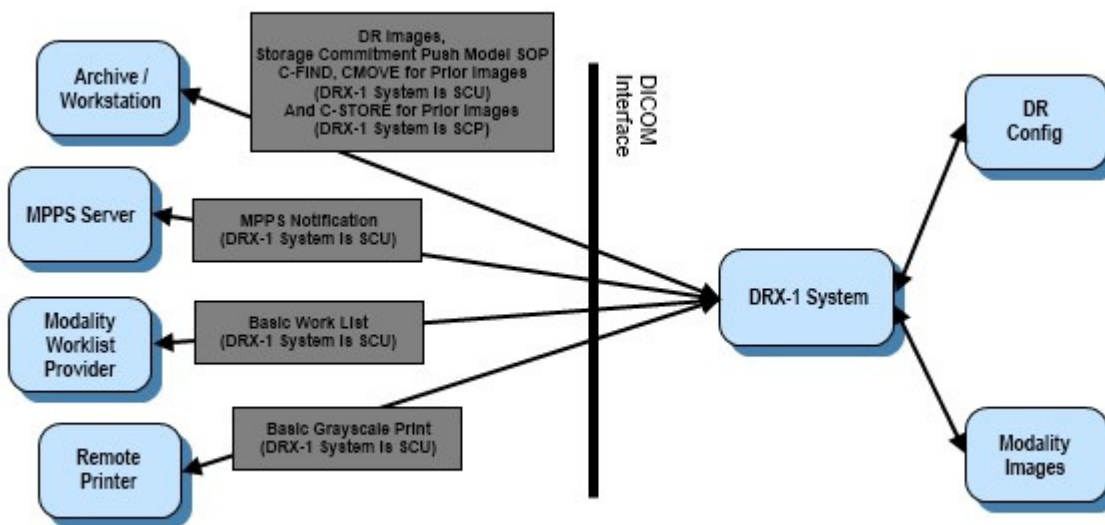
DR Images,
Storage Commitment Push Model SOP
C-FIND, CMOVE for Prior Images
(DRX-1 System is SCU)
And C-STORE for Prior Images
(DRX-1 System is SCP)

Archive / Workstation

DICOM Interface

DR Config

MPPS Server

MPPS Notification
(DRX-1 System is SCU)

DRX-1 System

Modality Worklist Provider

Basic Work List
(DRX-1 System is SCU)

Basic Grayscale Print
(DRX-1 System is SCU)

Remote Printer

Modality Images